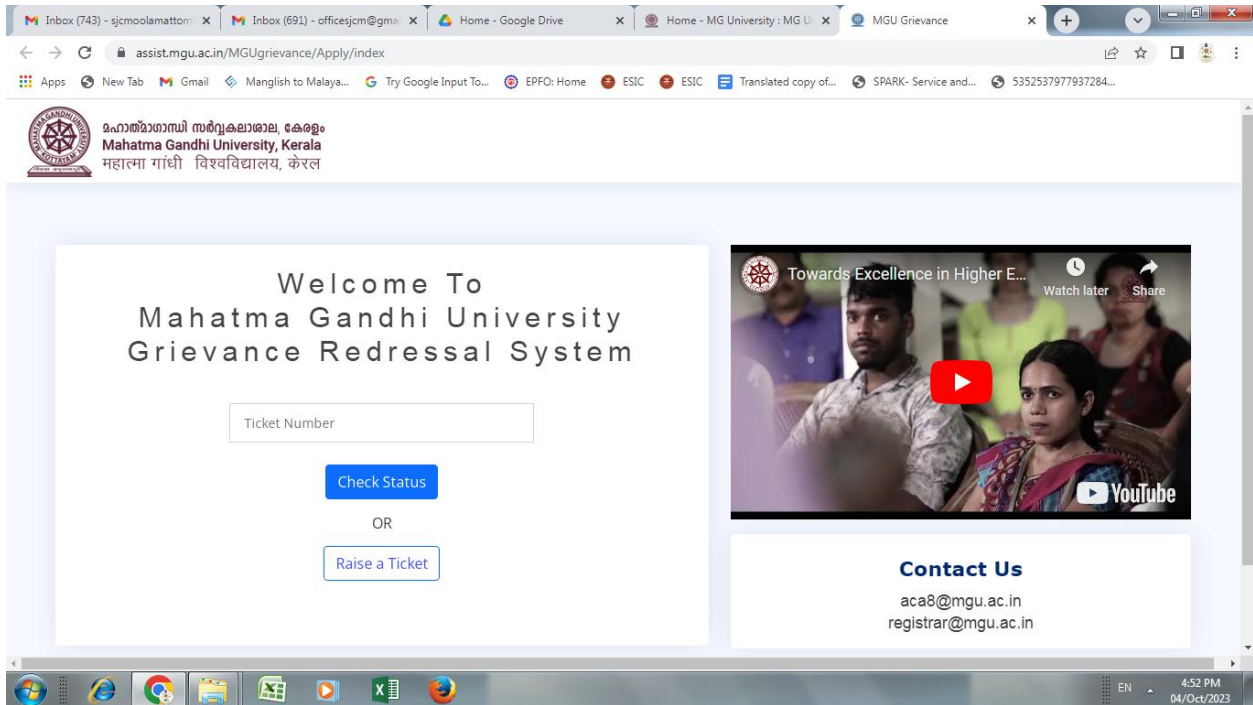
Inbox (743) - sjcmoolamattom | Inbox (691) - officesjcm@gma | Home - Google Drive | Home - MG University : MG U | MGU Grievance

assist.mgu.ac.in/MGUgrievance/Apply/index

Apps | New Tab | Gmail | Manglish to Malaya... | Try Google Input To... | EPFO: Home | ESIC | ESIC | Translated copy of... | SPARK- Service and... | 5352537977937284...

മഹാത്മാഗാന്ധി സർവ്വകലാശാല, കേരളം
Mahatma Gandhi University, Kerala
महात्मा गांधी विश्वविद्यालय, केरल

Welcome To
Mahatma Gandhi University
Grievance Redressal System

Ticket Number

Check Status

OR

Raise a Ticket

Towards Excellence in Higher E...
Watch later
Share
YouTube

Contact Us
aca8@mgu.ac.in
registrar@mgu.ac.in

EN 4:52 PM 04/Oct/2023